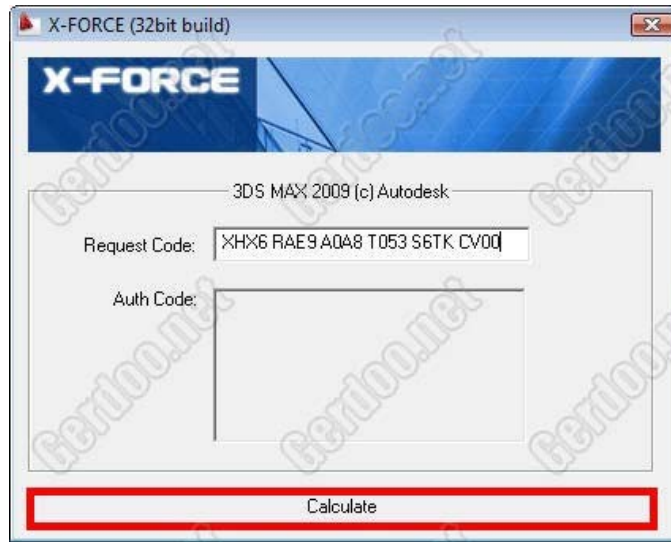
X-FORCE (32bit build)

X-FORCE

3DS MAX 2009 (c) Autodesk

Request Code: XHX6 RAE9 A0A8 T053 S6TK CV00

Auth Code:

Calculate

Gerdoo.net Gerdoo.net Gerdoo.net Gerdoo.net Gerdoo.net Gerdoo.net Gerdoo.net Gerdoo.net Gerdoo.net Gerdoo.net